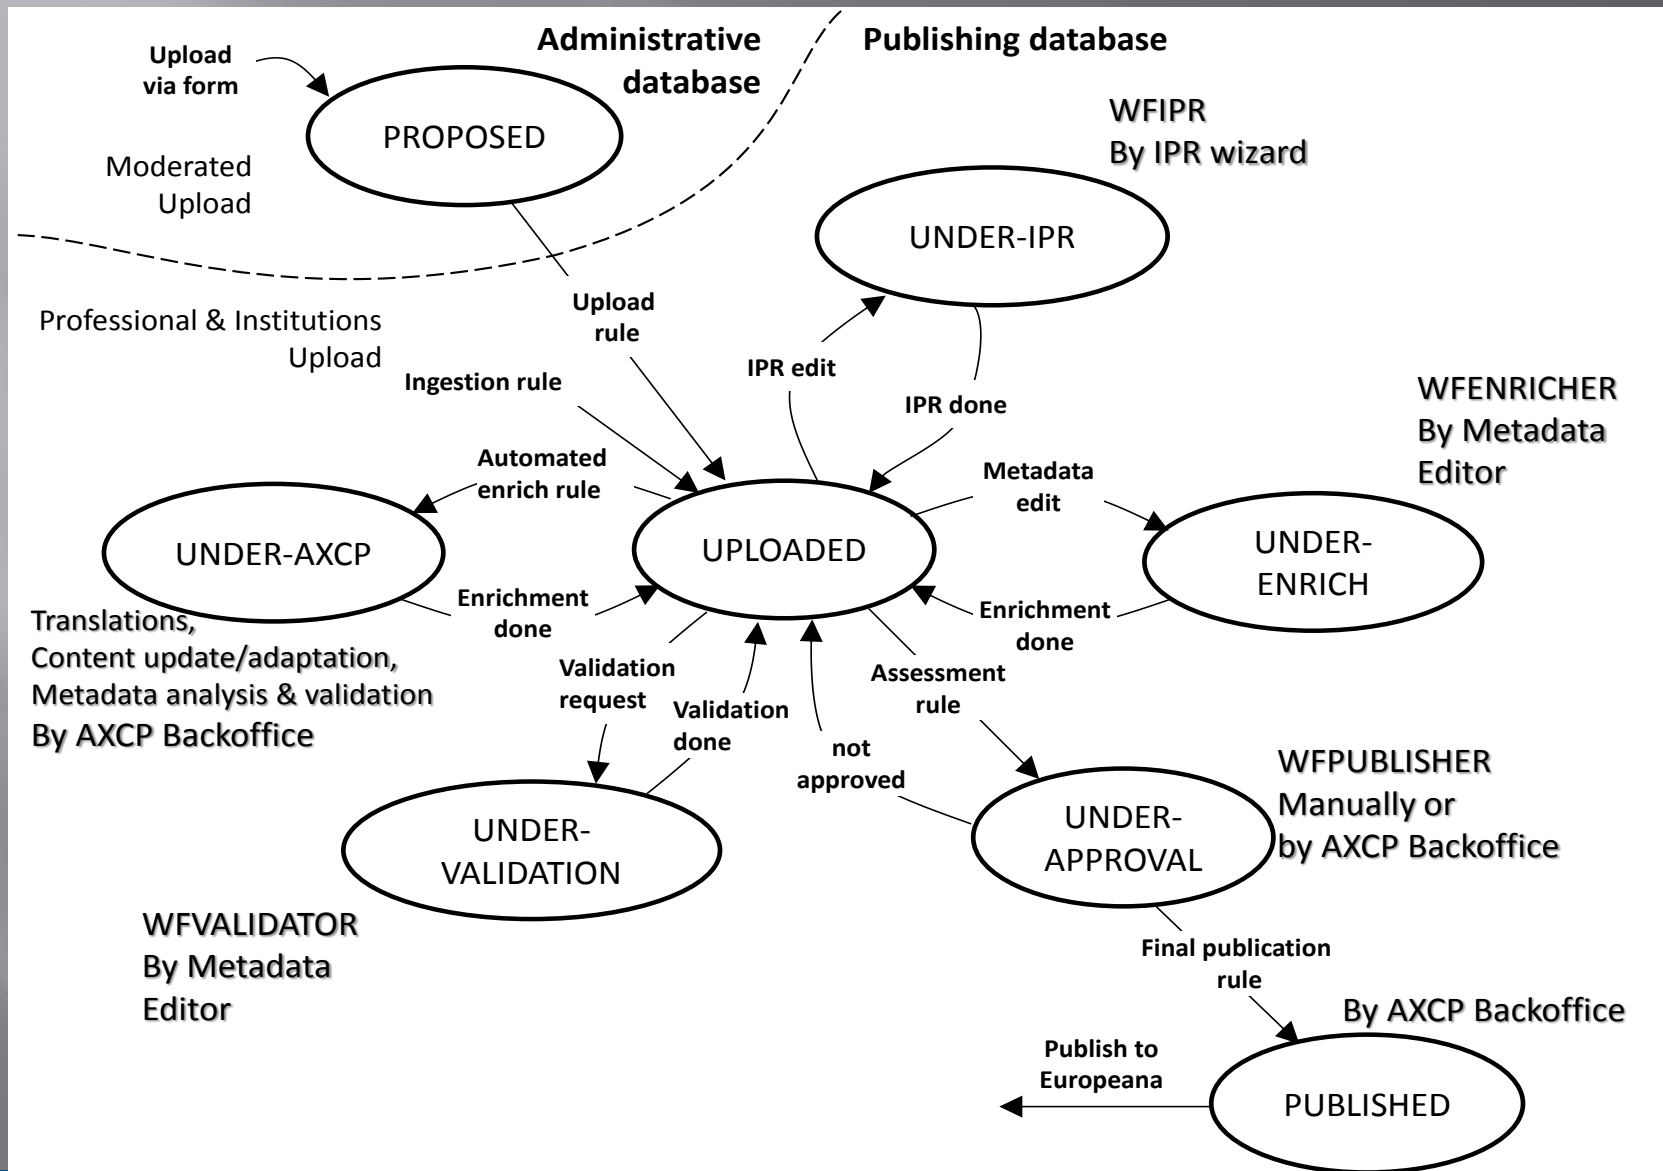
Administrative database

Publishing database

Upload via form

PROPOSED

Moderated Upload

WFIPR
By IPR wizard

UNDER-IPR

Professional & Institutions Upload

Upload rule

Ingestion rule

IPR edit

IPR done

WFENRICHER
By Metadata Editor

Automated enrich rule

Metadata edit

UNDER-AXCP

UPLOADED

UNDER-ENRICH

Enrichment done

Enrichment done

Translations,
Content update/adaptation,
Metadata analysis & validation
By AXCP Backoffice

Validation request

Validation done

not approved

Assessment rule

WFPUBLISHER
Manually or
by AXCP Backoffice

UNDER-VALIDATION

UNDER-APPROVAL

WFVALIDATOR
By Metadata Editor

Final publication rule

By AXCP Backoffice

Publish to Europeana

PUBLISHED